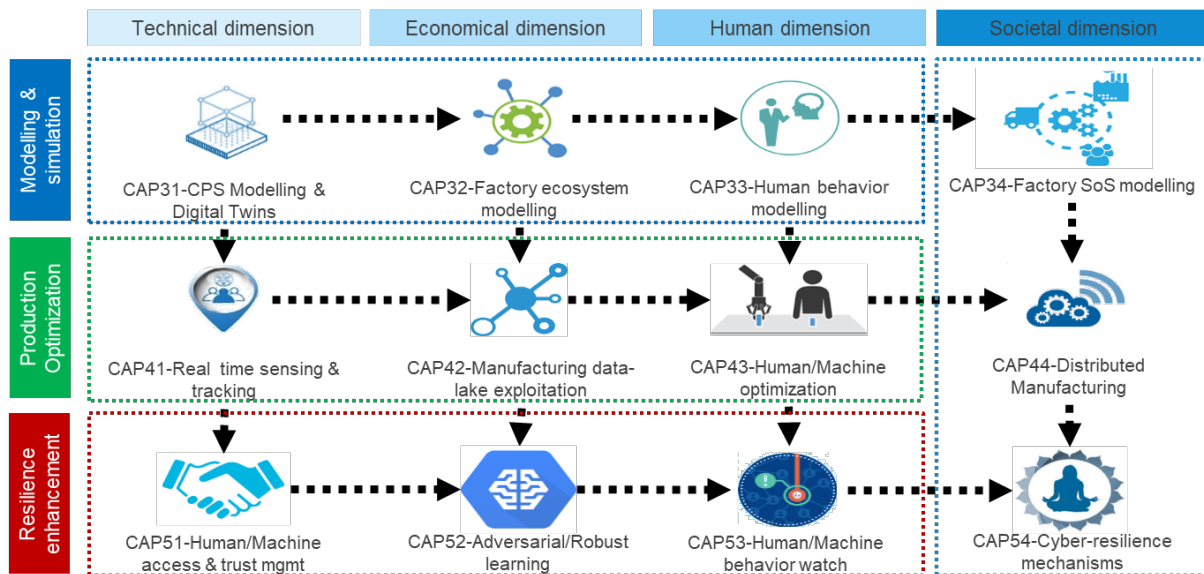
Technical dimension
Economical dimension
Human dimension
Societal dimension

Modelling & simulation

CAP31-CPS Modelling & Digital Twins
CAP32-Factory ecosystem modelling
CAP33-Human behavior modelling
CAP34-Factory SoS modelling

Production Optimization

CAP41-Real time sensing & tracking
CAP42-Manufacturing datalake exploitation
CAP43-Human/Machine optimization
CAP44-Distributed Manufacturing

Resilience enhancement

CAP51-Human/Machine access & trust mgmt
CAP52-Adversarial/Robust learning
CAP53-Human/Machine behavior watch
CAP54-Cyber-resilience mechanisms